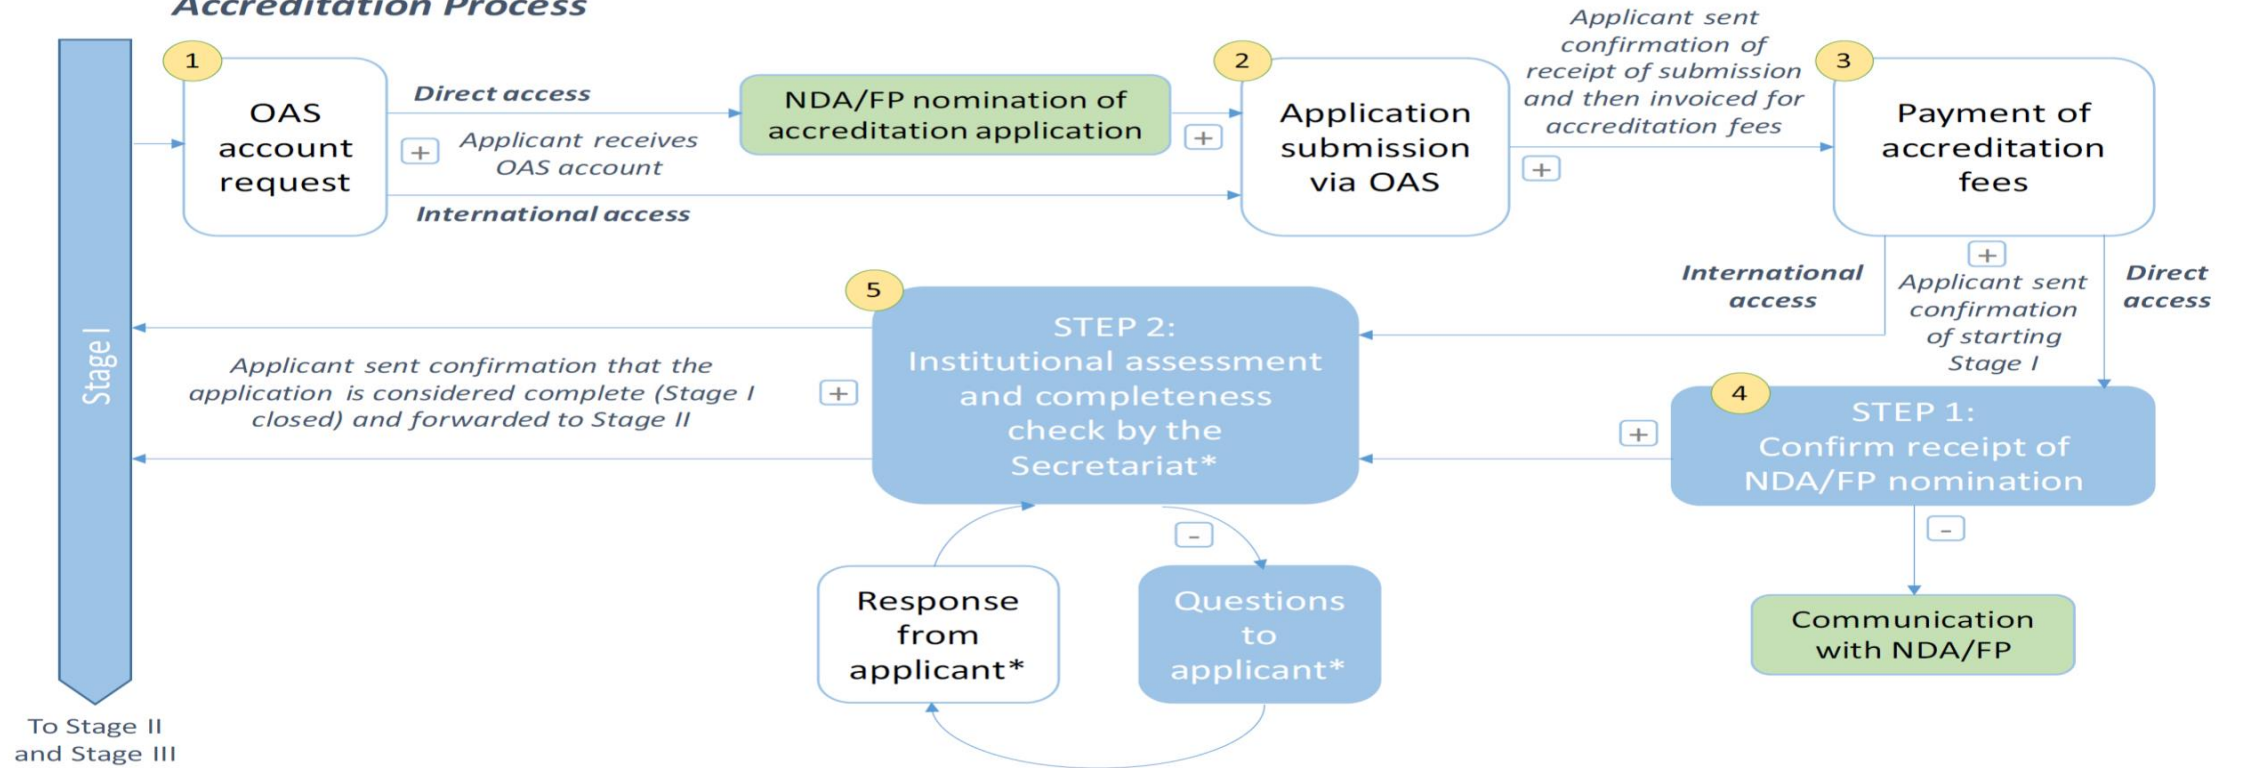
Accreditation Process

Stage I

1

OAS account request

Direct access

+ Applicant receives OAS account

International access

NDA/FP nomination of accreditation application

+

2

Application submission via OAS

Applicant sent confirmation of receipt of submission and then invoiced for accreditation fees

+

3

Payment of accreditation fees

International access

+ Applicant sent confirmation of starting Stage I

Direct access

5

STEP 2: Institutional assessment and completeness check by the Secretariat*

Applicant sent confirmation that the application is considered complete (Stage I closed) and forwarded to Stage II

+

4

STEP 1: Confirm receipt of NDA/FP nomination

+

-

Response from applicant*

Questions to applicant*

-

Communication with NDA/FP

To Stage II and Stage III